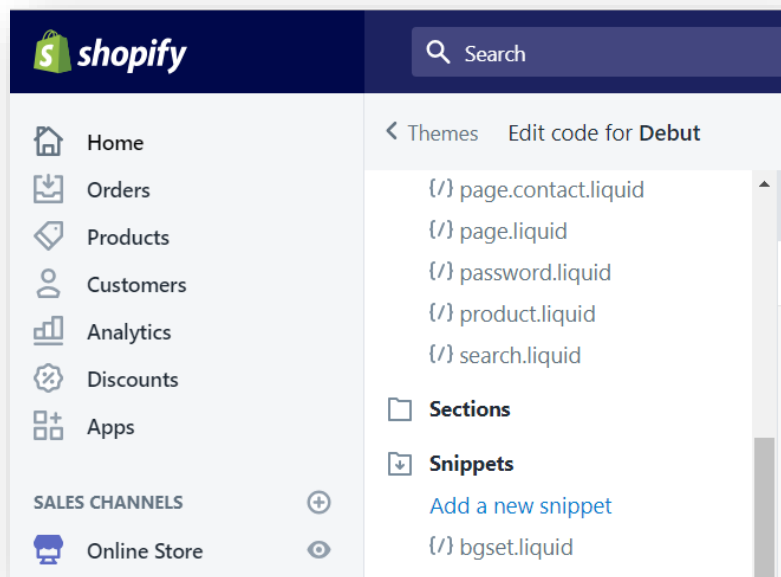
shopify

Search

Home
Orders
Products
Customers
Analytics
Discounts
Apps

SALES CHANNELS

Online Store

< Themes Edit code for Debut

{/} page.contact.liquid
{/} page.liquid
{/} password.liquid
{/} product.liquid
{/} search.liquid

Sections

Snippets

Add a new snippet

{/} bgset.liquid